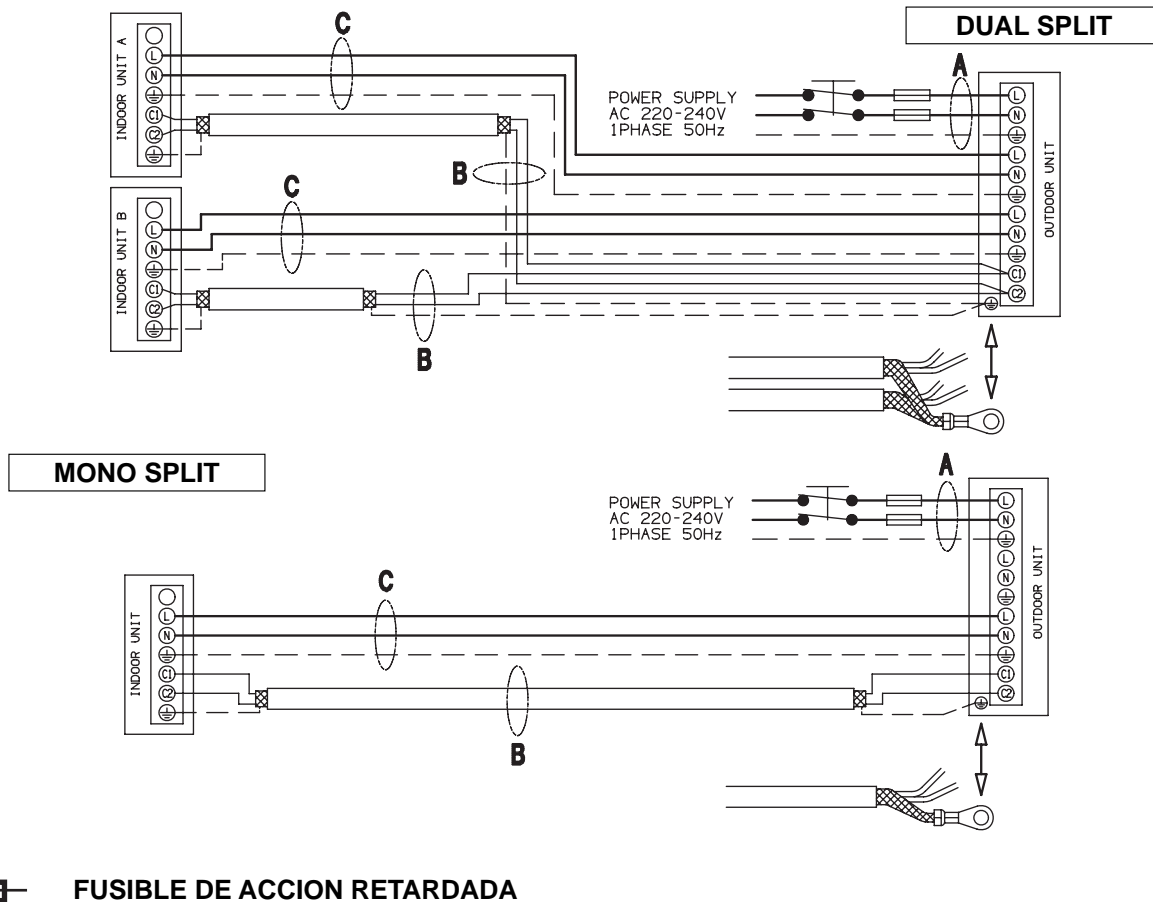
DUAL SPLIT

INDOOR UNIT A
L
N
C1
C2

C

POWER SUPPLY
AC 220-240V
1PHASE 50Hz

A

L
N
L
N
L
N
C1
C2
OUTDOOR UNIT

B

INDOOR UNIT B
L
N
C1
C2

C

B

MONO SPLIT

POWER SUPPLY
AC 220-240V
1PHASE 50Hz

A

L
N
L
N
L
N
C1
C2
OUTDOOR UNIT

INDOOR UNIT
L
N
C1
C2

C

B

FUSIBLE DE ACCION RETARDADA